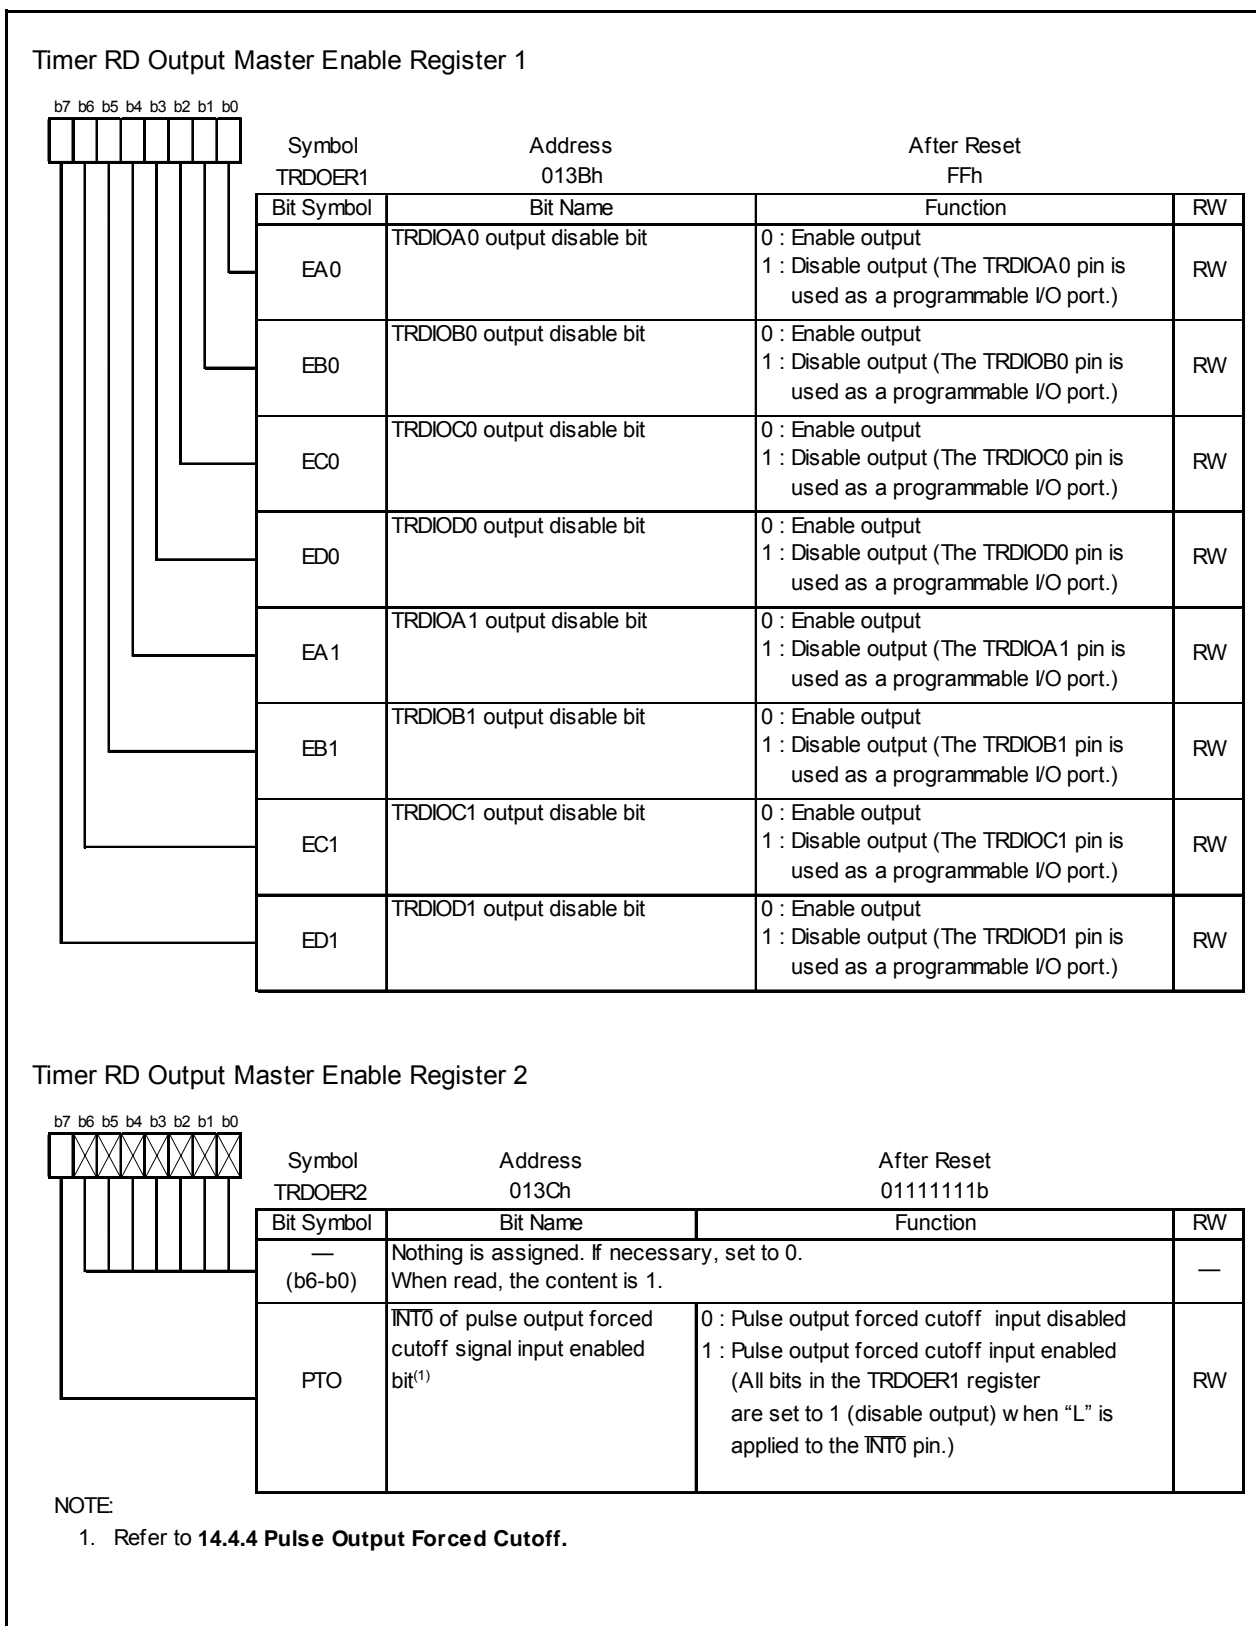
Timer RD Output Master Enable Register 1

b7 b6 b5 b4 b3 b2 b1 b0

Symbol TRDOER1
Address 013Bh
After Reset FFh

| Bit Symbol | Bit Name | Function | RW |
|---|---|---|---|
| EA0 | TRDIOA0 output disable bit | 0 : Enable output<br>1 : Disable output (The TRDIOA0 pin is used as a programmable I/O port.) | RW |
| EB0 | TRDIOB0 output disable bit | 0 : Enable output<br>1 : Disable output (The TRDIOB0 pin is used as a programmable I/O port.) | RW |
| EC0 | TRDIOC0 output disable bit | 0 : Enable output<br>1 : Disable output (The TRDIOC0 pin is used as a programmable I/O port.) | RW |
| ED0 | TRDIOD0 output disable bit | 0 : Enable output<br>1 : Disable output (The TRDIOD0 pin is used as a programmable I/O port.) | RW |
| EA1 | TRDIOA1 output disable bit | 0 : Enable output<br>1 : Disable output (The TRDIOA1 pin is used as a programmable I/O port.) | RW |
| EB1 | TRDIOB1 output disable bit | 0 : Enable output<br>1 : Disable output (The TRDIOB1 pin is used as a programmable I/O port.) | RW |
| EC1 | TRDIOC1 output disable bit | 0 : Enable output<br>1 : Disable output (The TRDIOC1 pin is used as a programmable I/O port.) | RW |
| ED1 | TRDIOD1 output disable bit | 0 : Enable output<br>1 : Disable output (The TRDIOD1 pin is used as a programmable I/O port.) | RW |

Timer RD Output Master Enable Register 2

b7 b6 b5 b4 b3 b2 b1 b0

Symbol TRDOER2
Address 013Ch
After Reset 01111111b

| Bit Symbol | Bit Name | Function | RW |
|---|---|---|---|
| — (b6-b0) | Nothing is assigned. If necessary, set to 0. When read, the content is 1. | | — |
| PTO | $\overline{INT0}$ of pulse output forced cutoff signal input enabled bit$^{(1)}$ | 0 : Pulse output forced cutoff input disabled<br>1 : Pulse output forced cutoff input enabled (All bits in the TRDOER1 register are set to 1 (disable output) w hen "L" is applied to the $\overline{INT0}$ pin.) | RW |

NOTE:
1. Refer to 14.4.4 Pulse Output Forced Cutoff.